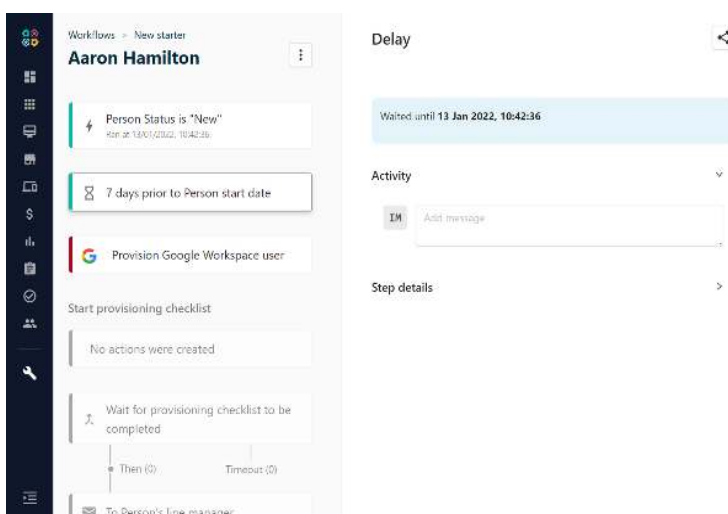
Workflows > New starter

Aaron Hamilton

Person Status is "New"

Ran at 13/01/2022, 10:42:36

7 days prior to Person start date

G Provision Google Workspace user

Start provisioning checklist

No actions were created

Wait for provisioning checklist to be completed

Then (0)

Timeout (0)

To Person's line manager

Delay

Waited until 13 Jan 2022, 10:42:36

Activity

IM

Add message

Step details